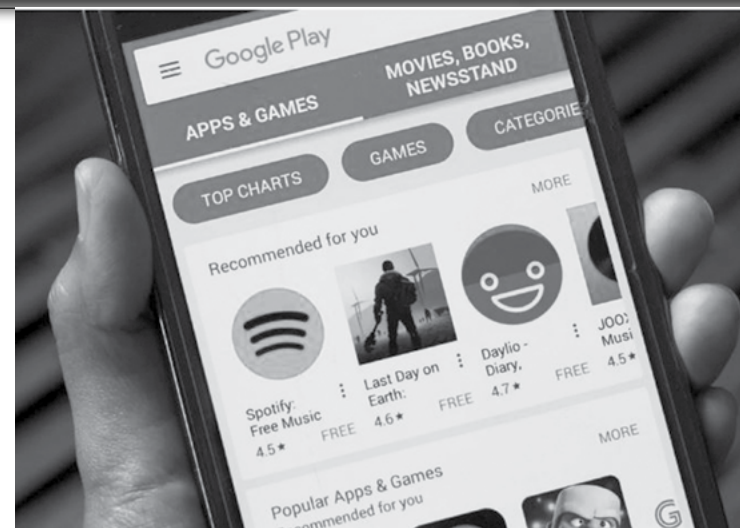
Google Play

APPS & GAMES

MOVIES, BOOKS, NEWSSTAND

CATEGORIE

TOP CHARTS

GAMES

MORE

Recommended for you

Spotify: Free Music
4.5★
FREE

Last Day on Earth:
4.6★
FREE

Daylio - Diary,
4.7★
FREE

JOO: Musi
4.5★

MORE

Popular Apps & Games
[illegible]commended for you